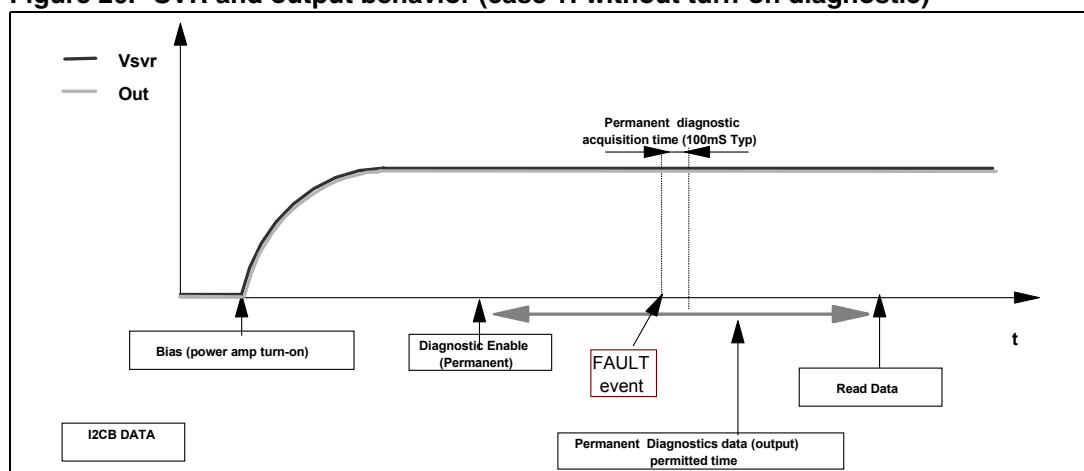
Figure 25. SVR and output behavior (case 1: without turn-on diagnostic)

Vsvr
Out

Permanent diagnostic acquisition time (100mS Typ)

t

Bias (power amp turn-on)

Diagnostic Enable (Permanent)

FAULT event

Read Data

I2CB DATA

Permanent Diagnostics data (output) permitted time